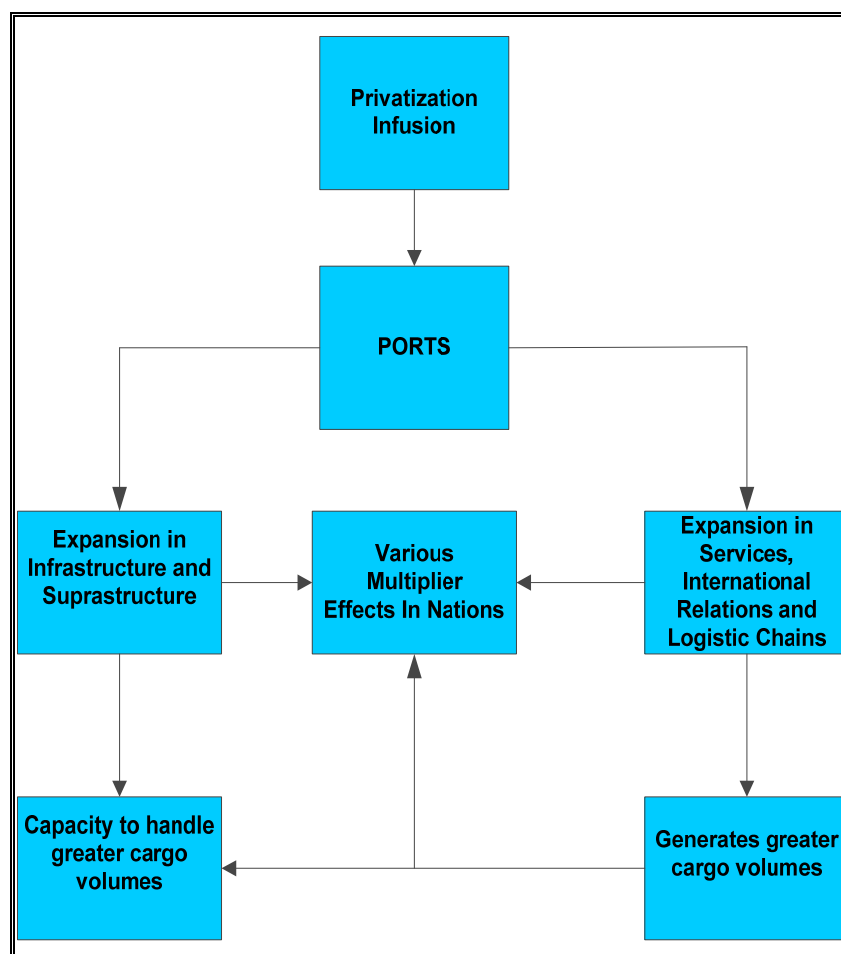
Privatization Infusion

PORTS

Expansion in Infrastructure and Suprastructure

Various Multiplier Effects In Nations

Expansion in Services, International Relations and Logistic Chains

Capacity to handle greater cargo volumes

Generates greater cargo volumes